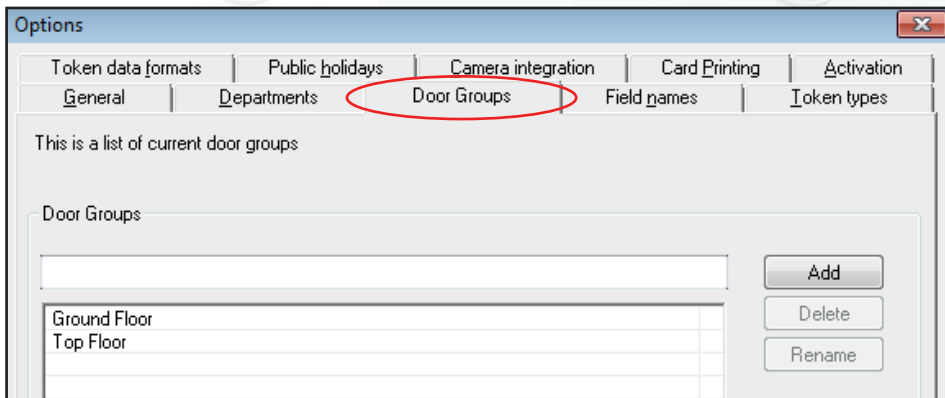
Options

Token data formats
Public holidays
Camera integration
Card Printing
Activation
General
Departments
Door Groups
Field names
Token types

This is a list of current door groups

Door Groups

Add
Delete
Rename

Ground Floor
Top Floor